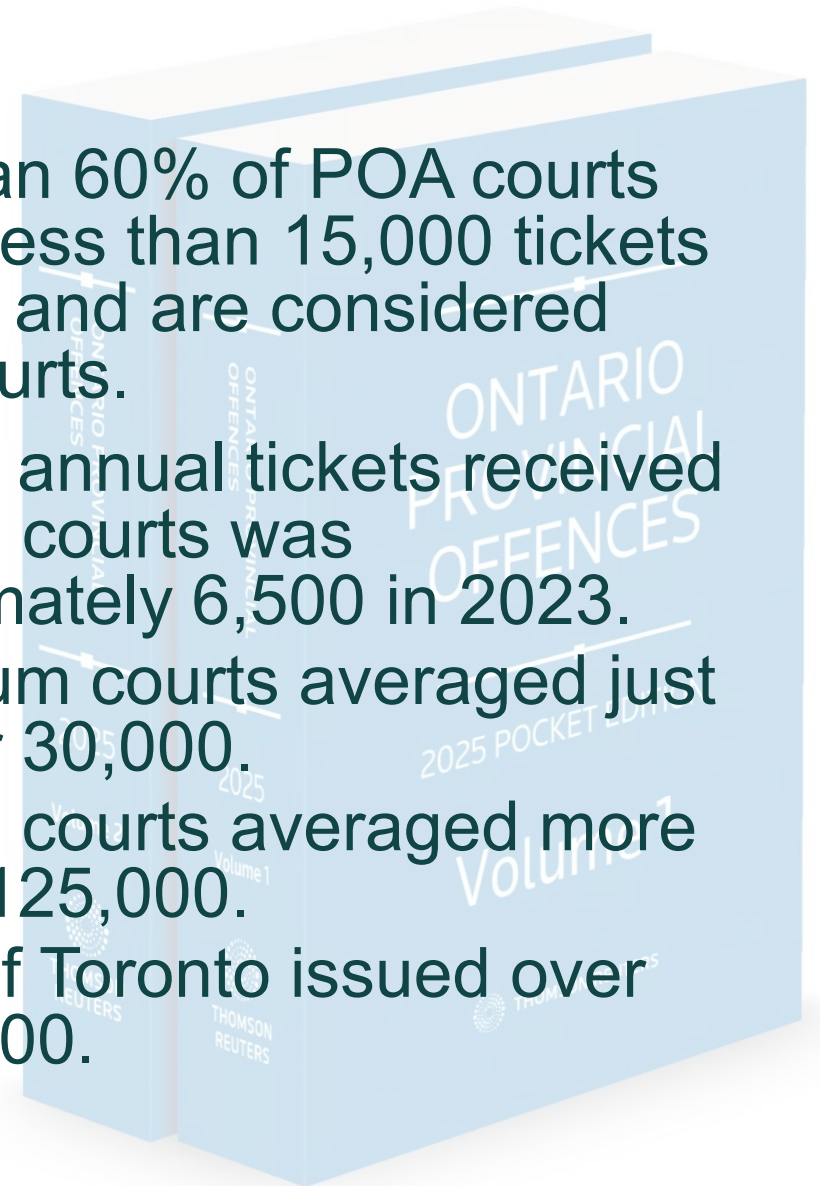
an 60% of POA courts ess than 15,000 tickets and are considered urts.

annual tickets received courts was nately 6,500 in 2023.

um courts averaged just 30,000.

courts averaged more 125,000.

f Toronto issued over 00.

ONTARIO PROVINCIAL OFFENCES
2025 POCKET EDITION
Volume 1

ONTARIO PROVINCIAL OFFENCES
2025
Volume 1
THOMSON REUTERS

ONTARIO PROVINCIAL OFFENCES
REUTERS

THOMSON REUTERS